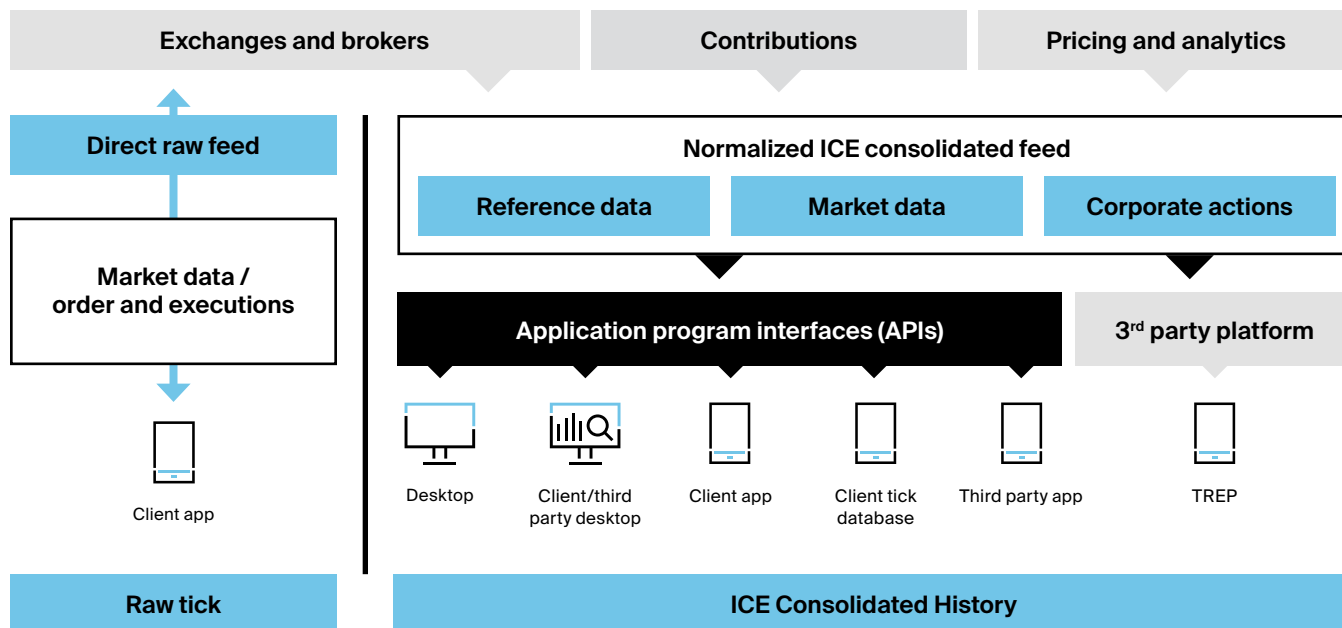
Exchanges and brokers

Contributions

Pricing and analytics

Direct raw feed

Market data / order and executions

Client app

Normalized ICE consolidated feed

Reference data

Market data

Corporate actions

Application program interfaces (APIs)

3$^{rd}$ party platform

Desktop

Client/third party desktop

Client app

Client tick database

Third party app

TREP

Raw tick

ICE Consolidated History